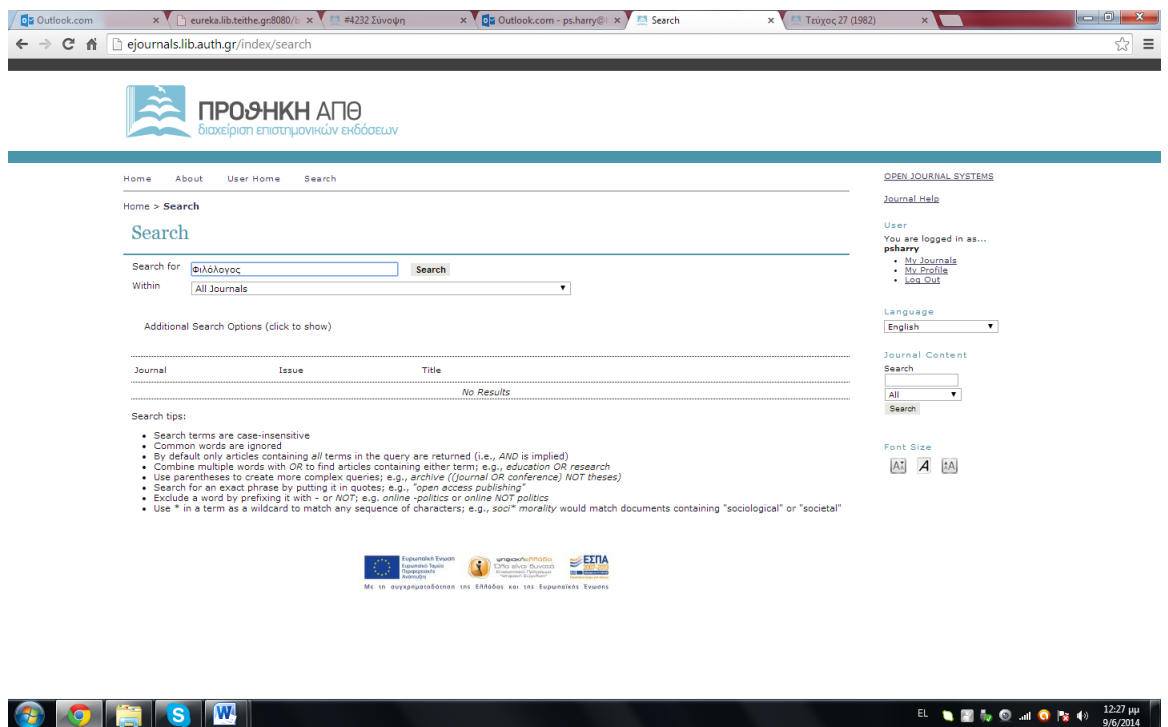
Outlook.com × eureka.lib.teithe.gr:8080/b × #4232 Σύνοψη × Outlook.com - ps.harry@ × Search × Τεύχος 27 (1982) ×

ejournals.lib.auth.gr/index/search

ΠΡΟΘΗΚΗ ΑΠΘ
διαχείριση επιστημονικών εκδόσεων

Home About User Home Search

Home > Search

Search

Search for Φιλόλογος Search
Within All Journals

Additional Search Options (click to show)

| Journal | Issue | Title |
|---|---|---|
| | No Results | |

Search tips:

- Search terms are case-insensitive
- Common words are ignored
- By default only articles containing *all* terms in the query are returned (i.e., *AND* is implied)
- Combine multiple words with *OR* to find articles containing either term; e.g., *education OR research*
- Use parentheses to create more complex queries; e.g., *archive ((journal OR conference) NOT theses)*
- Search for an exact phrase by putting it in quotes; e.g., *"open access publishing"*
- Exclude a word by prefixing it with - or *NOT*; e.g. *online -politics* or *online NOT politics*
- Use * in a term as a wildcard to match any sequence of characters; e.g., *soci* morality* would match documents containing "sociological" or "societal"

Ευρωπαϊκή Ένωση Ευρωπαϊκό Ταμείο Περιφερειακής Ανάπτυξης
ψηφιακήΕλλάδα Όλα είναι δυνατά
ΕΣΠΑ 2007-2013
Με τη συγχρηματοδότηση της Ελλάδας και της Ευρωπαϊκής Ένωσης

OPEN JOURNAL SYSTEMS

Journal Help

User
You are logged in as...
psharry
- My Journals
- My Profile
- Log Out

Language
English

Journal Content
Search
All
Search

Font Size

EL 12:27 μμ 9/6/2014